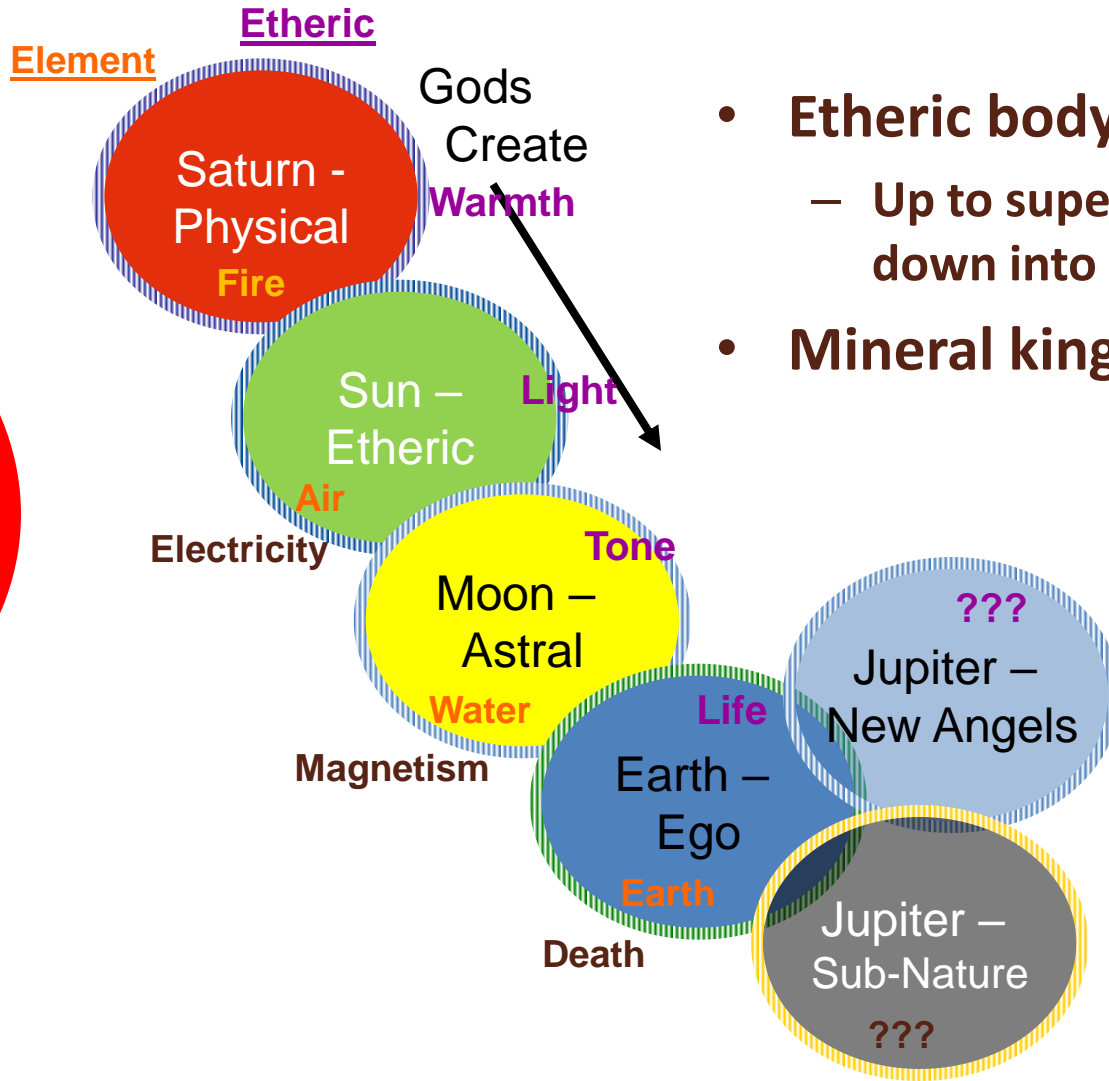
Etheric

Element

Gods
Create

Saturn -
Physical

Warmth

Fire

Sun –
Etheric

Light

Air

Electricity

Tone

Moon –
Astral

Water

Magnetism

???

Jupiter –
New Angels

Life

Earth –
Ego

Earth

Death

Jupiter –
Sub-Nature

???

• Etheric body

– Up to supe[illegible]
down into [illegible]

• Mineral king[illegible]